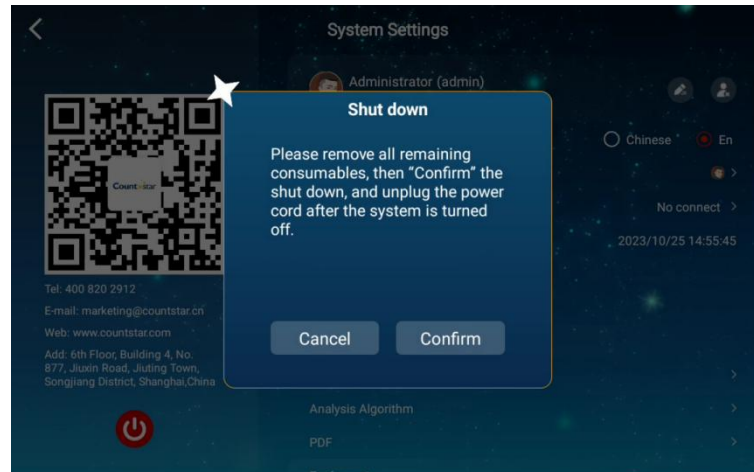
System Settings

Administrator (admin)

Countstar

Tel: 400 820 2912
E-mail: marketing@countstar.cn
Web: www.countstar.com
Add: 6th Floor, Building 4, No. 877, Jiuxin Road, Jiuting Town, Songjiang District, Shanghai,China

Chinese En

No connect

2023/10/25 14:55:45

Shut down

Please remove all remaining consumables, then "Confirm" the shut down, and unplug the power cord after the system is turned off.

Cancel Confirm

Analysis Algorithm

PDF